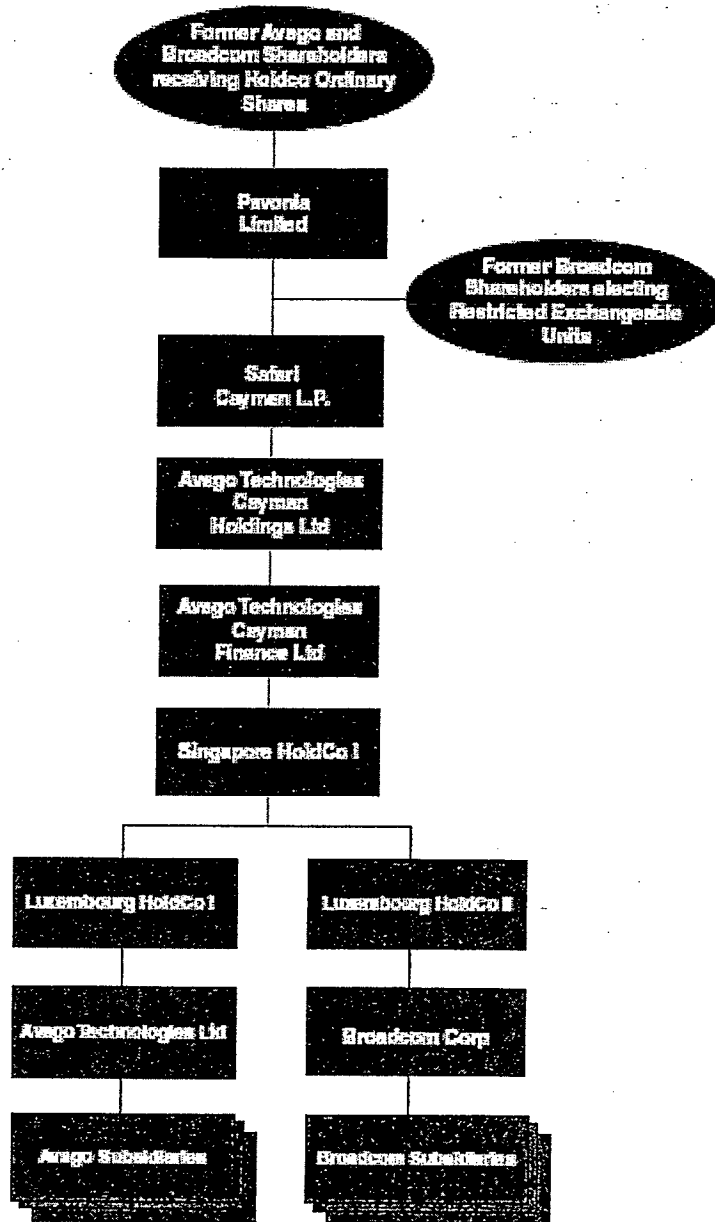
Former Avago and Broadcom Shareholders receiving Holdco Ordinary Shares

Pavonia Limited

Former Broadcom Shareholders electing Restricted Exchangeable Units

Safari Cayman L.P.

Avago Technologies Cayman Holdings Ltd

Avago Technologies Cayman Finance Ltd

Singapore HoldCo I

Luxembourg HoldCo I

Luxembourg HoldCo II

Avago Technologies Ltd

Broadcom Corp

Avago Subsidiaries

Broadcom Subsidiaries